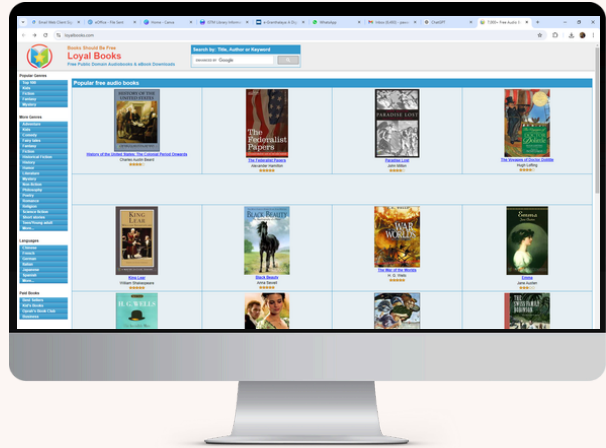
Books Should Be Free
Loyal Books
Free Public Domain Audiobooks & eBook Downloads

Search by: Title, Author or Keyword

Popular free audio books

Popular Genres
Top 100
Kids
Fiction
Fantasy
Mystery

More Genres

Languages

Past Books

History of the United States, The Colonial Period Onwards
Charles Austin Beard

The Federalist Papers
Alexander Hamilton

Paradise Lost
John Milton

The Voyages of Doctor Dolittle
Hugh Lofting

King Lear
William Shakespeare

Black Beauty
Anna Sewell

The War of the Worlds
H. G. Wells

Emma
Jane Austen

H. G. Wells